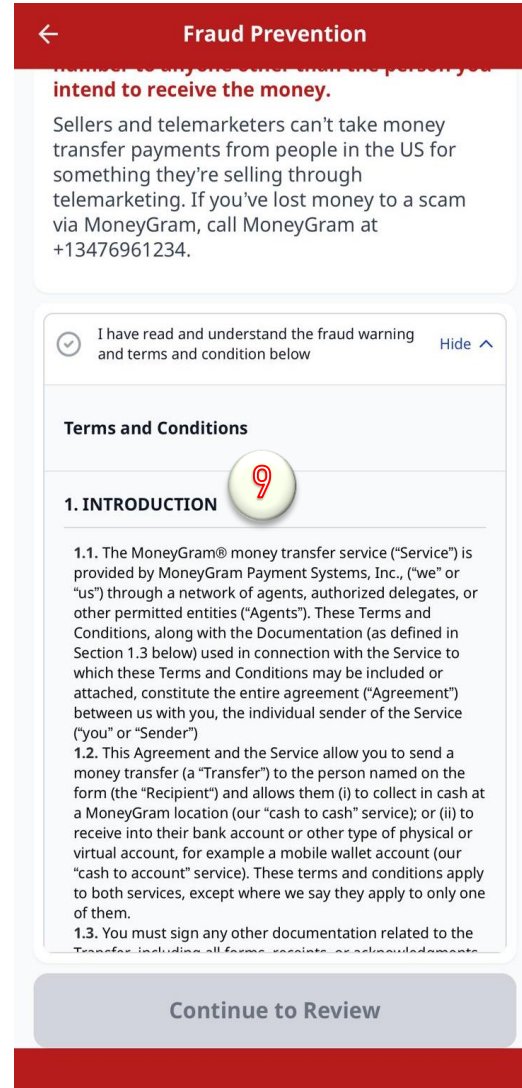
Fraud Prevention

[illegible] intend to receive the money.

Sellers and telemarketers can't take money transfer payments from people in the US for something they're selling through telemarketing. If you've lost money to a scam via MoneyGram, call MoneyGram at +13476961234.

I have read and understand the fraud warning and terms and condition below

Hide

Terms and Conditions

9

1. INTRODUCTION

1.1. The MoneyGram® money transfer service ("Service") is provided by MoneyGram Payment Systems, Inc., ("we" or "us") through a network of agents, authorized delegates, or other permitted entities ("Agents"). These Terms and Conditions, along with the Documentation (as defined in Section 1.3 below) used in connection with the Service to which these Terms and Conditions may be included or attached, constitute the entire agreement ("Agreement") between us with you, the individual sender of the Service ("you" or "Sender")
1.2. This Agreement and the Service allow you to send a money transfer (a "Transfer") to the person named on the form (the "Recipient") and allows them (i) to collect in cash at a MoneyGram location (our "cash to cash" service); or (ii) to receive into their bank account or other type of physical or virtual account, for example a mobile wallet account (our "cash to account" service). These terms and conditions apply to both services, except where we say they apply to only one of them.
1.3. You must sign any other documentation related to the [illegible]

Continue to Review